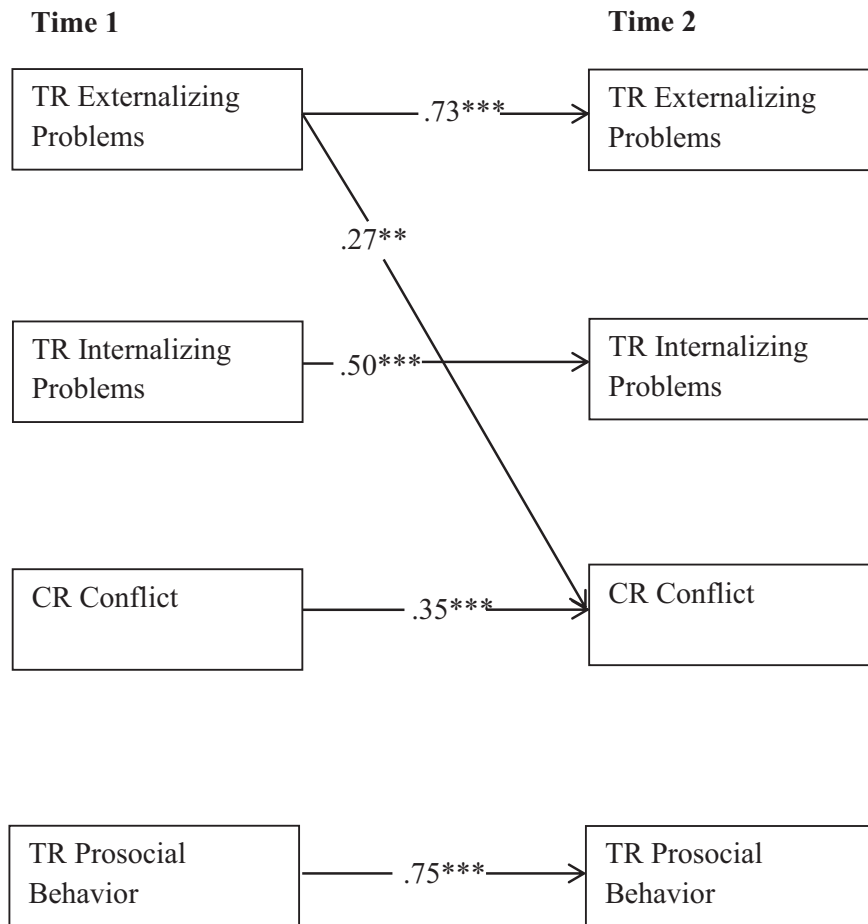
Time 1

Time 2

TR Externalizing Problems

.73***

TR Externalizing Problems

.27**

TR Internalizing Problems

.50***

TR Internalizing Problems

CR Conflict

.35***

CR Conflict

TR Prosocial Behavior

.75***

TR Prosocial Behavior